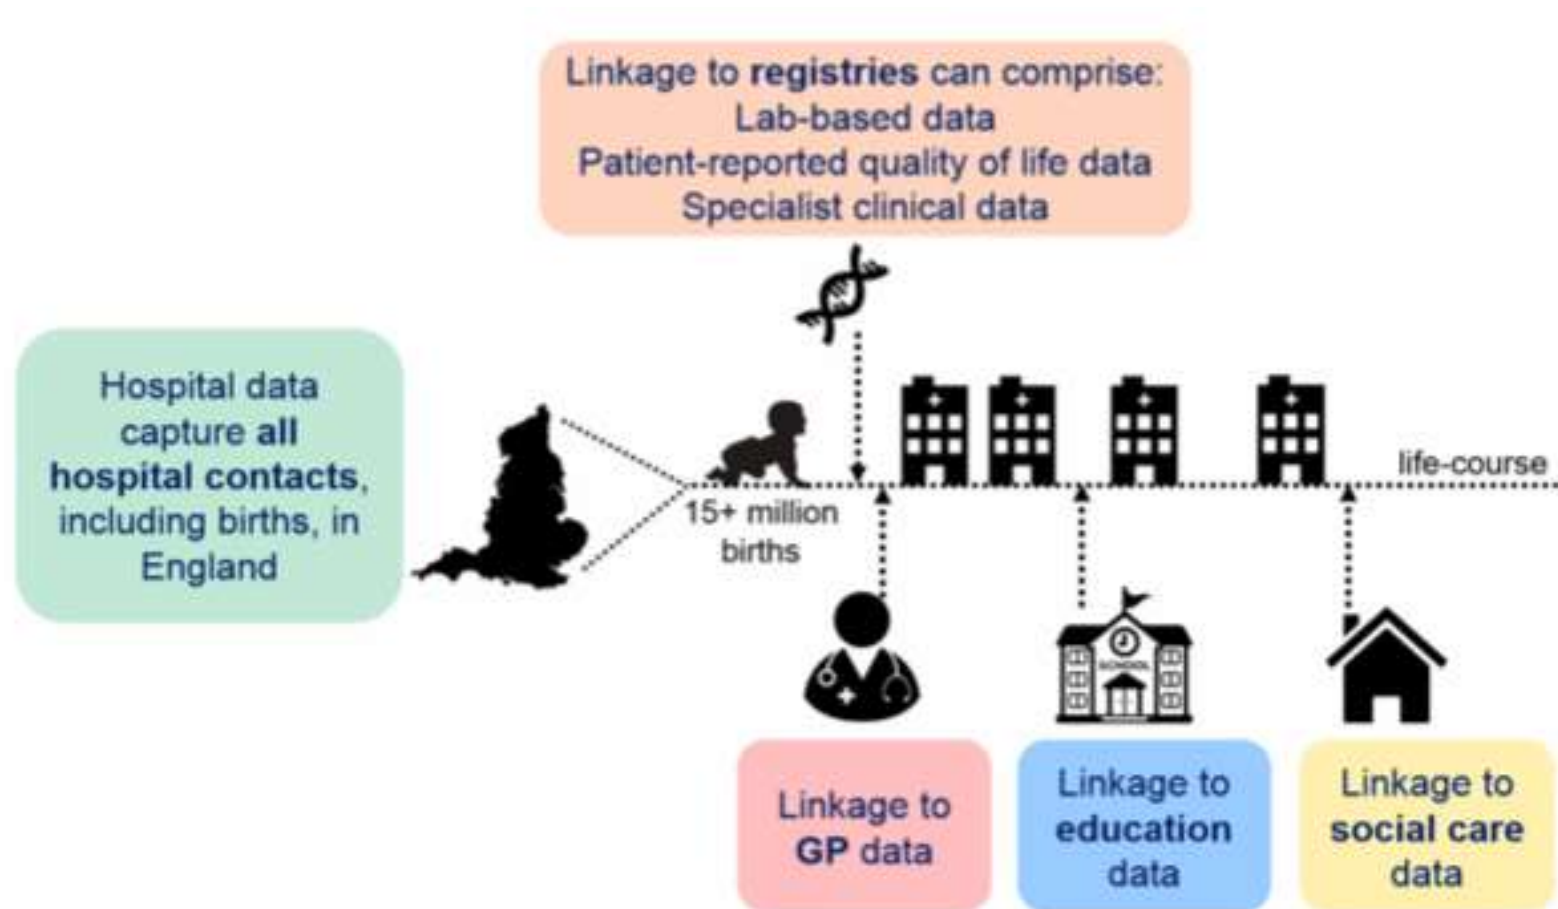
Linkage to registries can comprise:
Lab-based data
Patient-reported quality of life data
Specialist clinical data

Hospital data capture all hospital contacts, including births, in England

15+ million births

life-course

SCHOOL

Linkage to GP data

Linkage to education data

Linkage to social care data